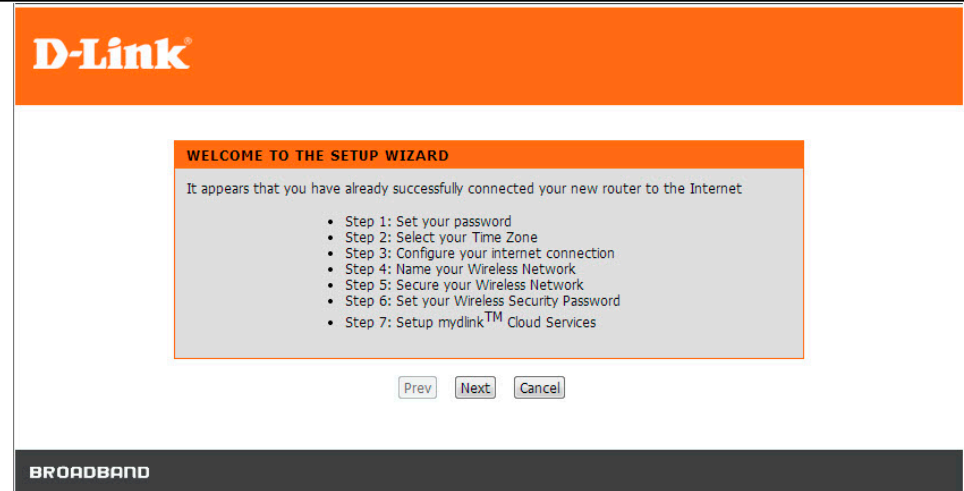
D-Link®

WELCOME TO THE SETUP WIZARD

It appears that you have already successfully connected your new router to the Internet

- Step 1: Set your password
- Step 2: Select your Time Zone
- Step 3: Configure your internet connection
- Step 4: Name your Wireless Network
- Step 5: Secure your Wireless Network
- Step 6: Set your Wireless Security Password
- Step 7: Setup mydlink$^{TM}$ Cloud Services

Prev Next Cancel

BROADBAND